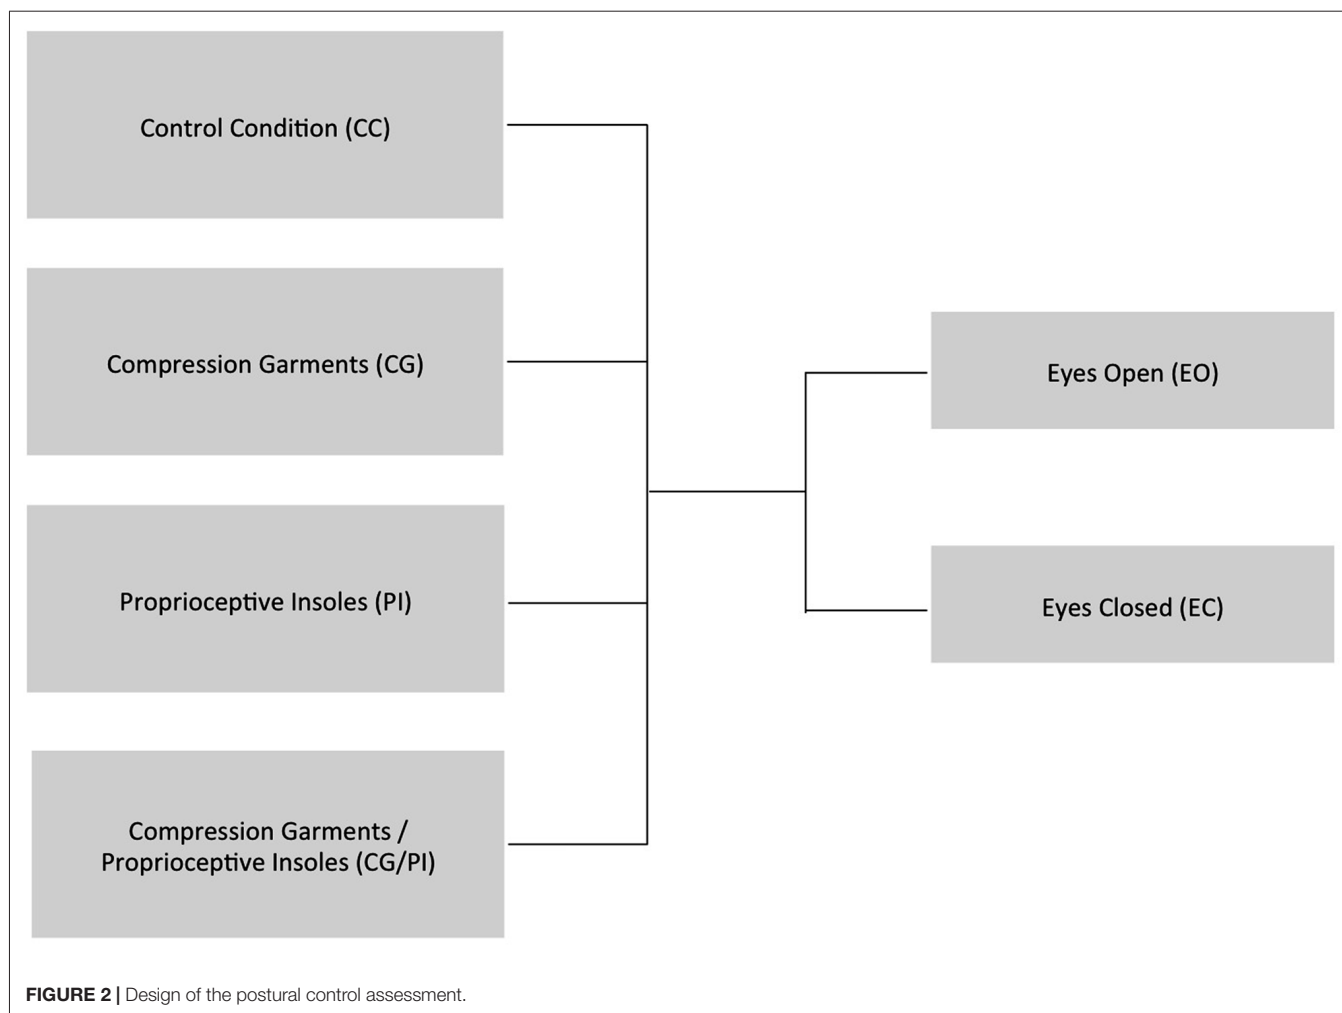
Control Condition (CC)

Compression Garments (CG)

Proprioceptive Insoles (PI)

Compression Garments / Proprioceptive Insoles (CG/PI)

Eyes Open (EO)

Eyes Closed (EC)

FIGURE 2 | Design of the postural control assessment.